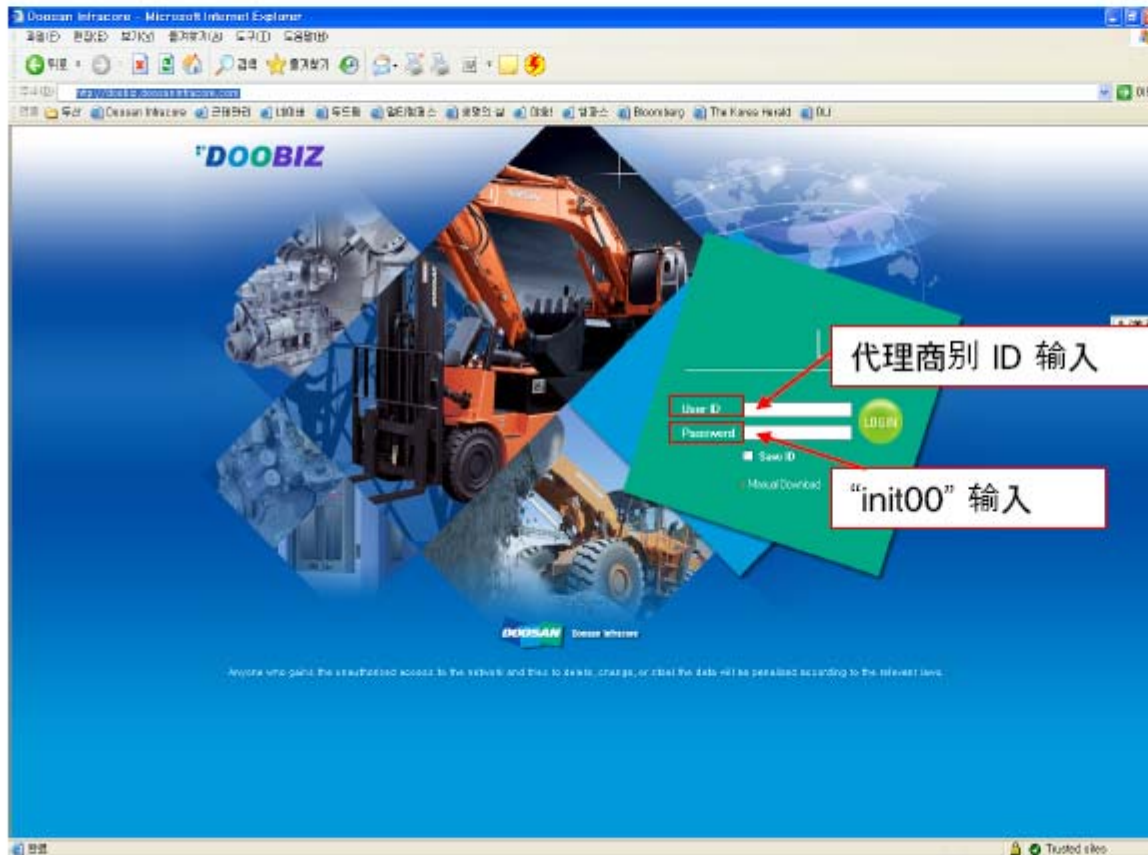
Doosan Infracore - Microsoft Internet Explorer

파일(F) 편집(E) 보기(V) 즐겨찾기(A) 도구(T) 도움말(H)

뒤로 검색 즐겨찾기

주소(D) http://doobiz.doosaninfracore.com

링크 두산 Doosan Infracore Bloomberg The Korea Herald

DOOBIZ

代理商別 ID 输入

User ID

Password

LOGIN

Save ID

Manual Download

"init00" 输入

DOOSAN Doosan Infracore

Anyone who gains the unauthorized access to the network and tries to delete, change, or steal the data will be penalized according to the relevant laws.

완료

Trusted sites